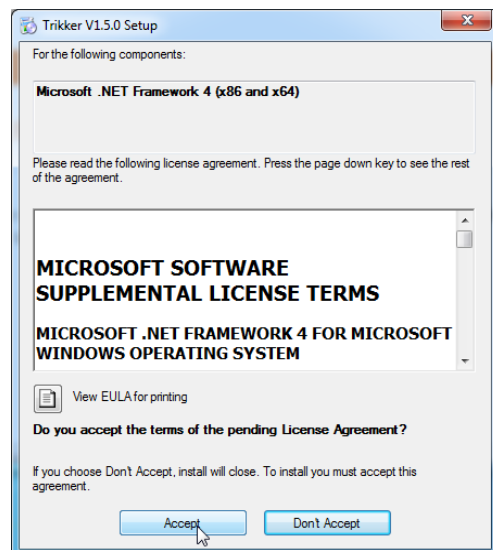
Trikker V1.5.0 Setup

For the following components:

Microsoft .NET Framework 4 (x86 and x64)

Please read the following license agreement. Press the page down key to see the rest of the agreement.

MICROSOFT SOFTWARE SUPPLEMENTAL LICENSE TERMS

MICROSOFT .NET FRAMEWORK 4 FOR MICROSOFT WINDOWS OPERATING SYSTEM

View EULA for printing

Do you accept the terms of the pending License Agreement?

If you choose Don't Accept, install will close. To install you must accept this agreement.

Accept

Don't Accept